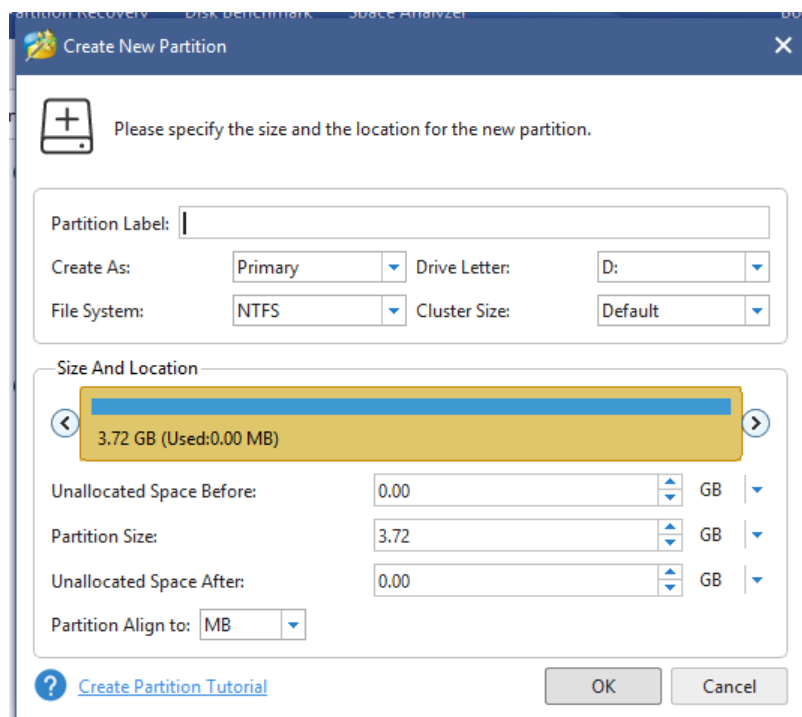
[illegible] Disk Benchmark Space Analyzer

Create New Partition

Please specify the size and the location for the new partition.

Partition Label:

Create As: Primary

Drive Letter: D:

File System: NTFS

Cluster Size: Default

Size And Location

3.72 GB (Used:0.00 MB)

Unallocated Space Before: 0.00 GB

Partition Size: 3.72 GB

Unallocated Space After: 0.00 GB

Partition Align to: MB

Create Partition Tutorial

OK

Cancel